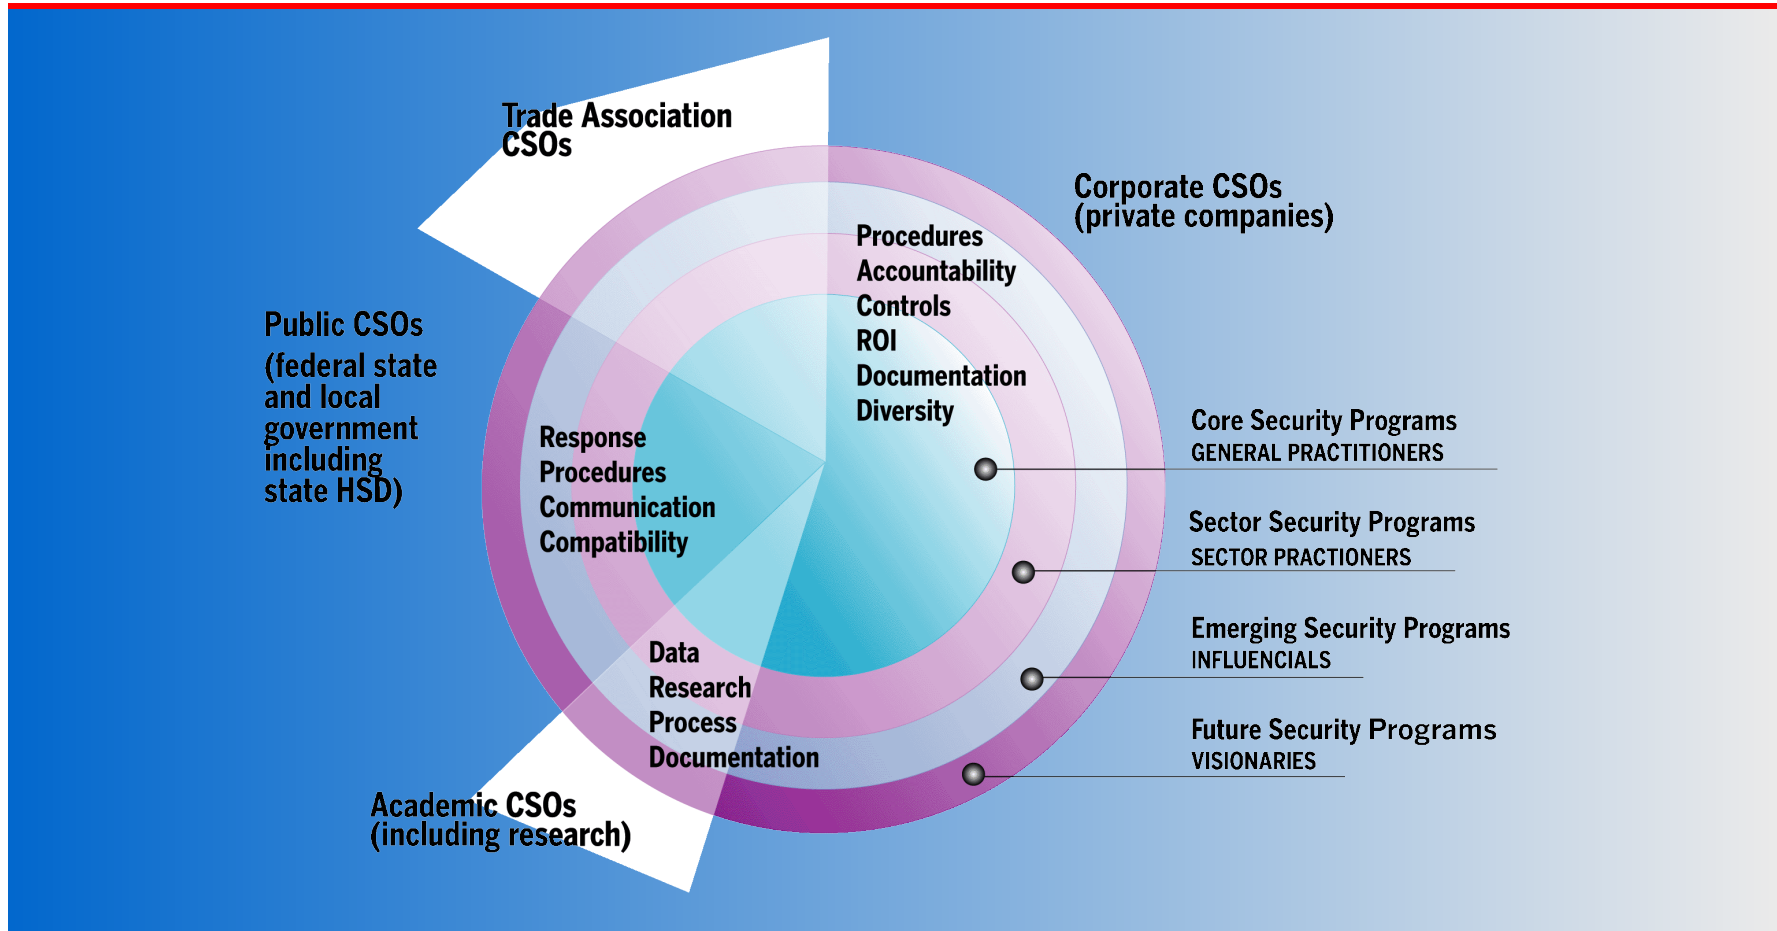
Trade Association CSOs

Corporate CSOs (private companies)

Procedures
Accountability
Controls
ROI
Documentation
Diversity

Public CSOs
(federal state and local government including state HSD)

Response
Procedures
Communication
Compatibility

Core Security Programs
GENERAL PRACTITIONERS

Sector Security Programs
SECTOR PRACTIONERS

Emerging Security Programs
INFLUENCIALS

Data
Research
Process
Documentation

Future Security Programs
VISIONARIES

Academic CSOs (including research)